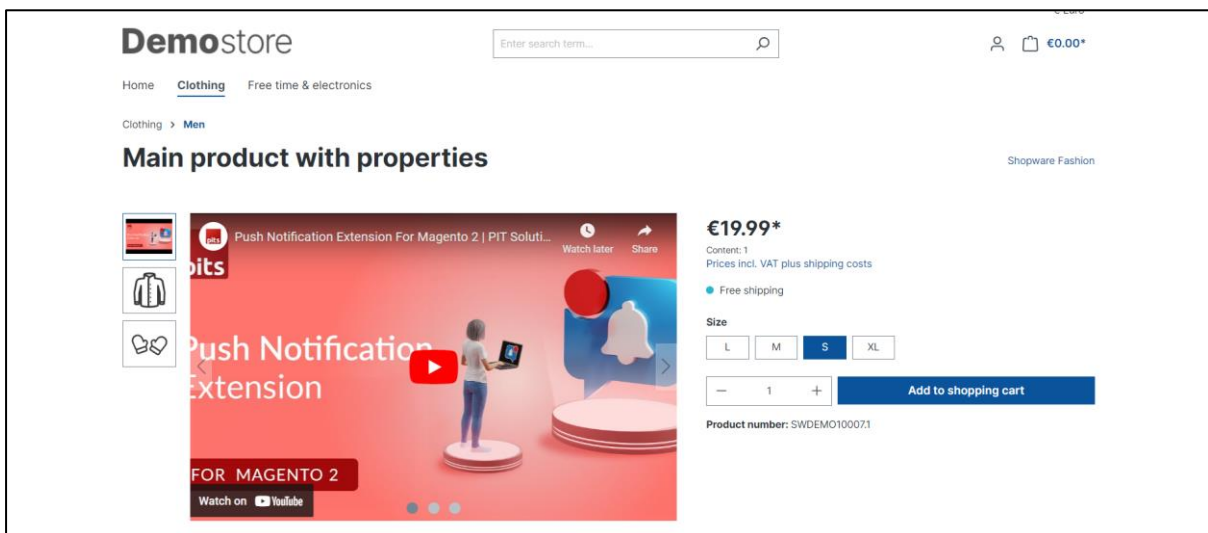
€ Euro

Demostore

Enter search term...

€0.00*

Home Clothing Free time & electronics

Clothing > Men

Main product with properties

Shopware Fashion

Push Notification Extension For Magento 2 | PIT Soluti...

Watch later

Share

pits

Push Notification Extension

FOR MAGENTO 2

Watch on YouTube

€19.99*

Content: 1

Prices incl. VAT plus shipping costs

Free shipping

Size

L M S XL

1

Add to shopping cart

Product number: SWDEMO10007.1